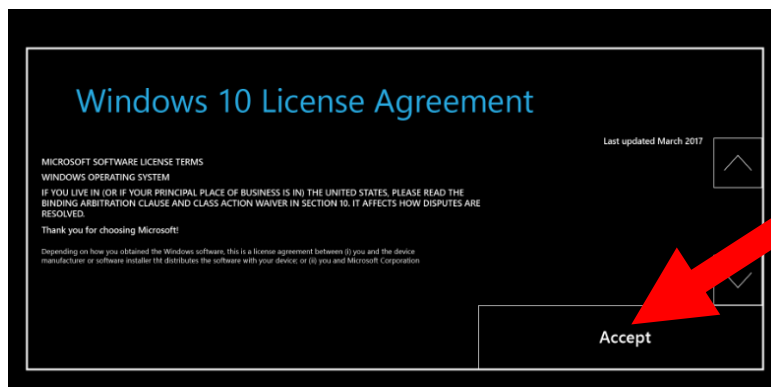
Windows 10 License Agreement

Last updated March 2017

MICROSOFT SOFTWARE LICENSE TERMS

WINDOWS OPERATING SYSTEM

IF YOU LIVE IN (OR IF YOUR PRINCIPAL PLACE OF BUSINESS IS IN) THE UNITED STATES, PLEASE READ THE BINDING ARBITRATION CLAUSE AND CLASS ACTION WAIVER IN SECTION 10. IT AFFECTS HOW DISPUTES ARE RESOLVED.

Thank you for choosing Microsoft!

Depending on how you obtained the Windows software, this is a license agreement between (i) you and the device manufacturer or software installer tht distributes the software with your device; or (ii) you and Microsoft Corporation

Accept